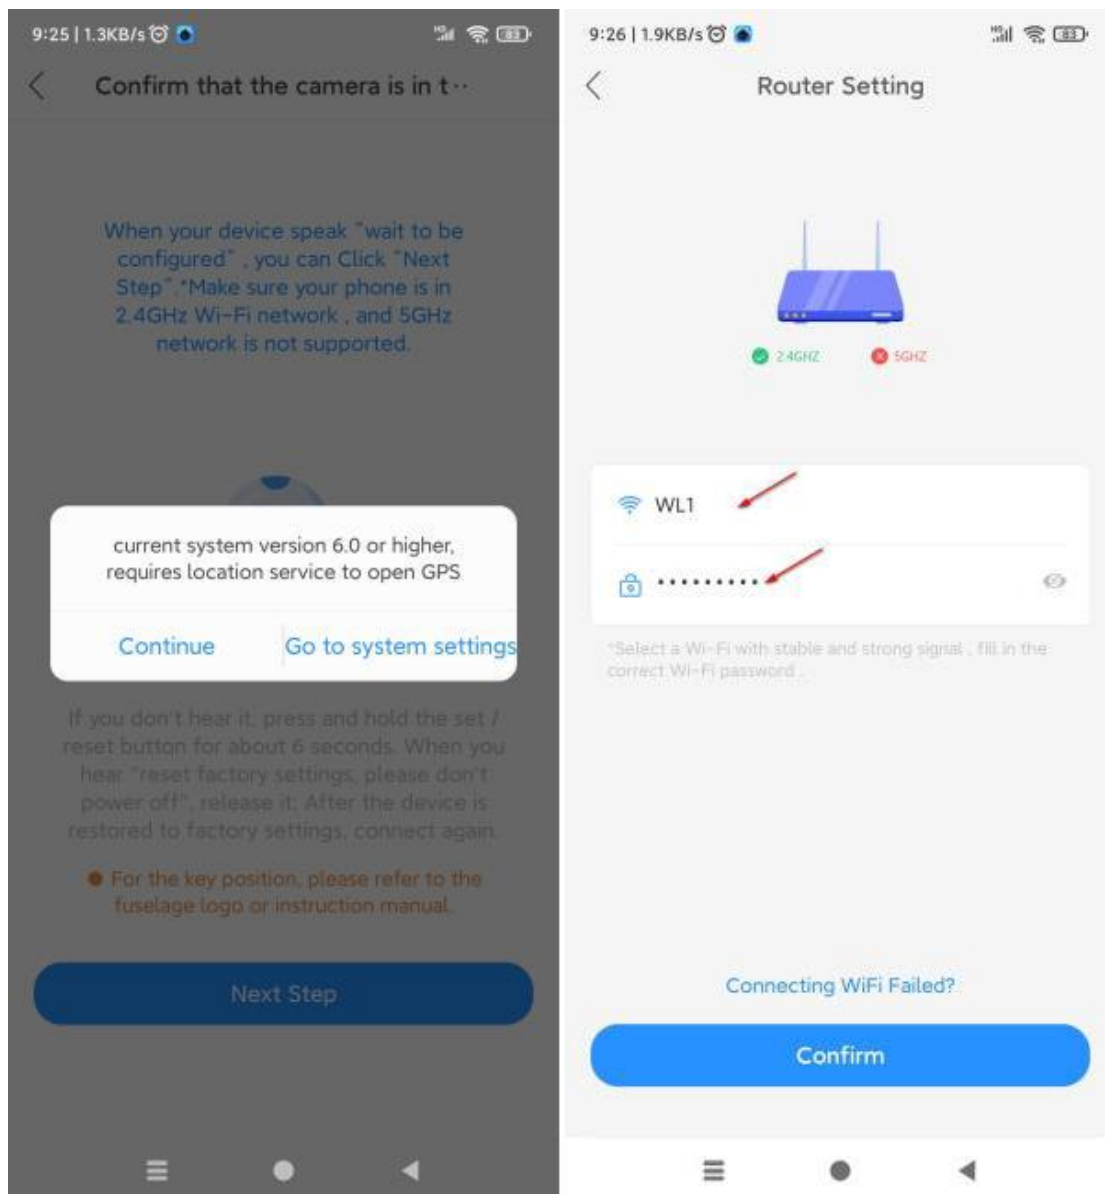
9:25 | 1.3KB/s

Confirm that the camera is in t··

When your device speak "wait to be configured" , you can Click "Next Step".*Make sure your phone is in 2.4GHz Wi-Fi network , and 5GHz network is not supported.

current system version 6.0 or higher, requires location service to open GPS

Continue

Go to system settings

If you don't hear it, press and hold the set / reset button for about 6 seconds. When you hear "reset factory settings, please don't power off", release it. After the device is restored to factory settings, connect again.

For the key position, please refer to the fuselage logo or instruction manual.

Next Step

9:26 | 1.9KB/s

Router Setting

2.4GHZ

5GHZ

WL1

··········

*Select a Wi-Fi with stable and strong signal , fill in the correct Wi-Fi password .

Connecting WiFi Failed?

Confirm